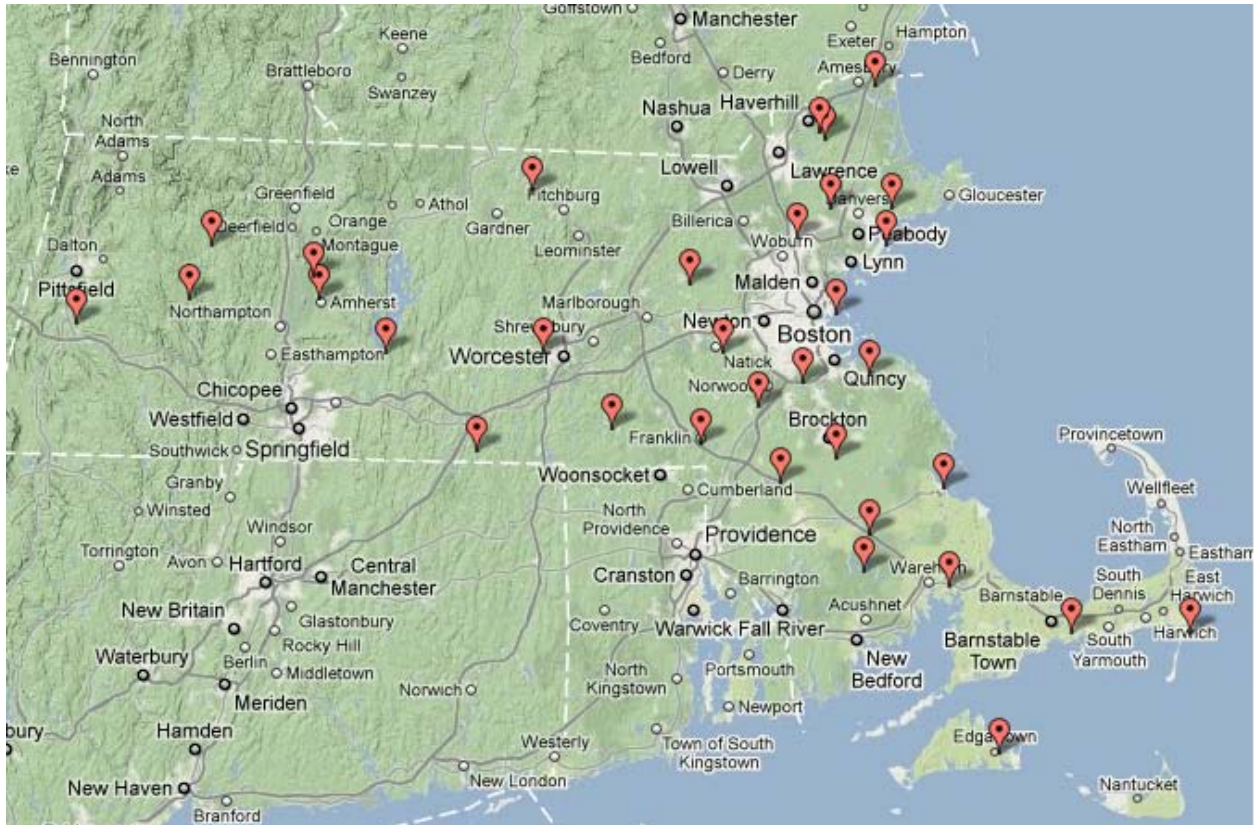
Goffstown
Manchester
Keene
Exeter
Hampton
Bennington
Brattleboro
Bedford
Derry
Amesbury
Swanzey
Nashua
Haverhill
North Adams
Adams
Lowell
Lawrence
Greenfield
Athol
Fitchburg
Danvers
Gloucester
Deerfield
Orange
Gardner
Billerica
Peabody
Dalton
Montague
Leominster
Woburn
Lynn
Pittsfield
Amherst
Malden
Northampton
Marlborough
Shrewsbury
Newton
Boston
Easthampton
Worcester
Natick
Quincy
Chicopee
Norwood
Westfield
Brockton
Southwick
Springfield
Franklin
Provincetown
Granby
Woonsocket
Cumberland
Wellfleet
Winsted
North Providence
North Eastham
Windsor
Eastham
Torrington
Avon
Hartford
Central Manchester
Providence
Cranston
Barrington
Wareham
Barnstable
South Dennis
East Harwich
New Britain
Glastonbury
Acushnet
Barnstable Town
Coventry
Warwick
Fall River
South Yarmouth
Harwich
Rocky Hill
Waterbury
Berlin
Middletown
New Bedford
North Kingstown
Portsmouth
Meriden
Norwich
Newport
Hamden
Westerly
Town of South Kingstown
Edgartown
bury
New London
New Haven
Nantucket
Branford